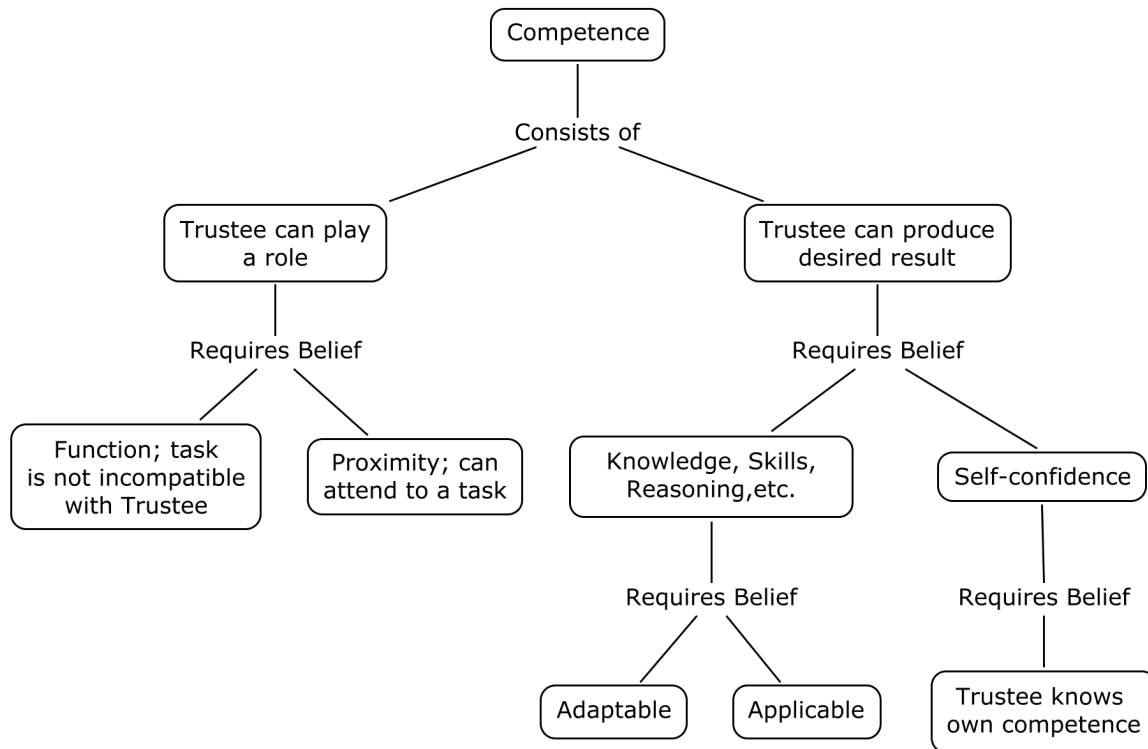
Competence

Consists of

Trustee can play a role

Trustee can produce desired result

Requires Belief

Requires Belief

Function; task is not incompatible with Trustee

Proximity; can attend to a task

Knowledge, Skills, Reasoning,etc.

Self-confidence

Requires Belief

Requires Belief

Adaptable

Applicable

Trustee knows own competence